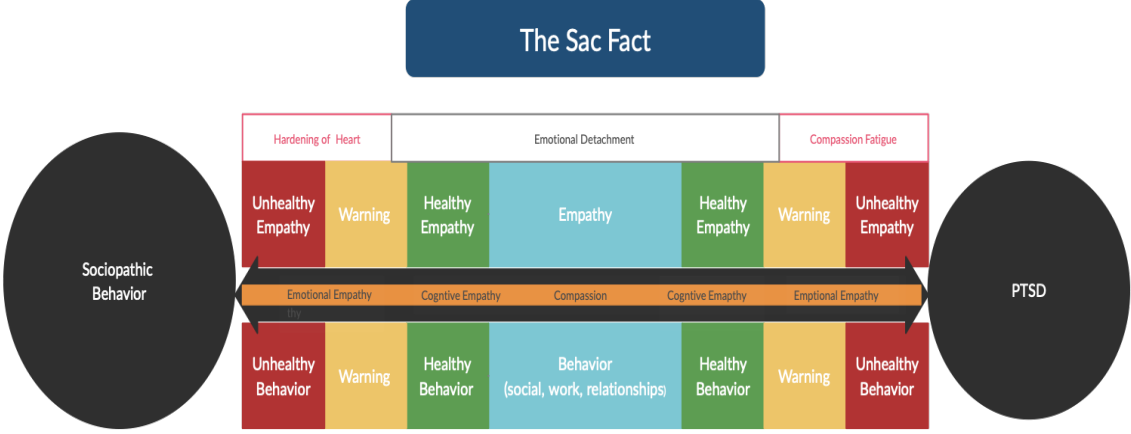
The Sac Fact

Hardening of Heart

Emotional Detachment

Compassion Fatigue

Sociopathic Behavior

Unhealthy Empathy

Warning

Healthy Empathy

Empathy

Healthy Empathy

Warning

Unhealthy Empathy

PTSD

Emotional Empathy

Cogntive Empathy

Compassion

Cogntive Emapthy

Emptional Empathy

thy

Unhealthy Behavior

Warning

Healthy Behavior

Behavior (social, work, relationships)

Healthy Behavior

Warning

Unhealthy Behavior